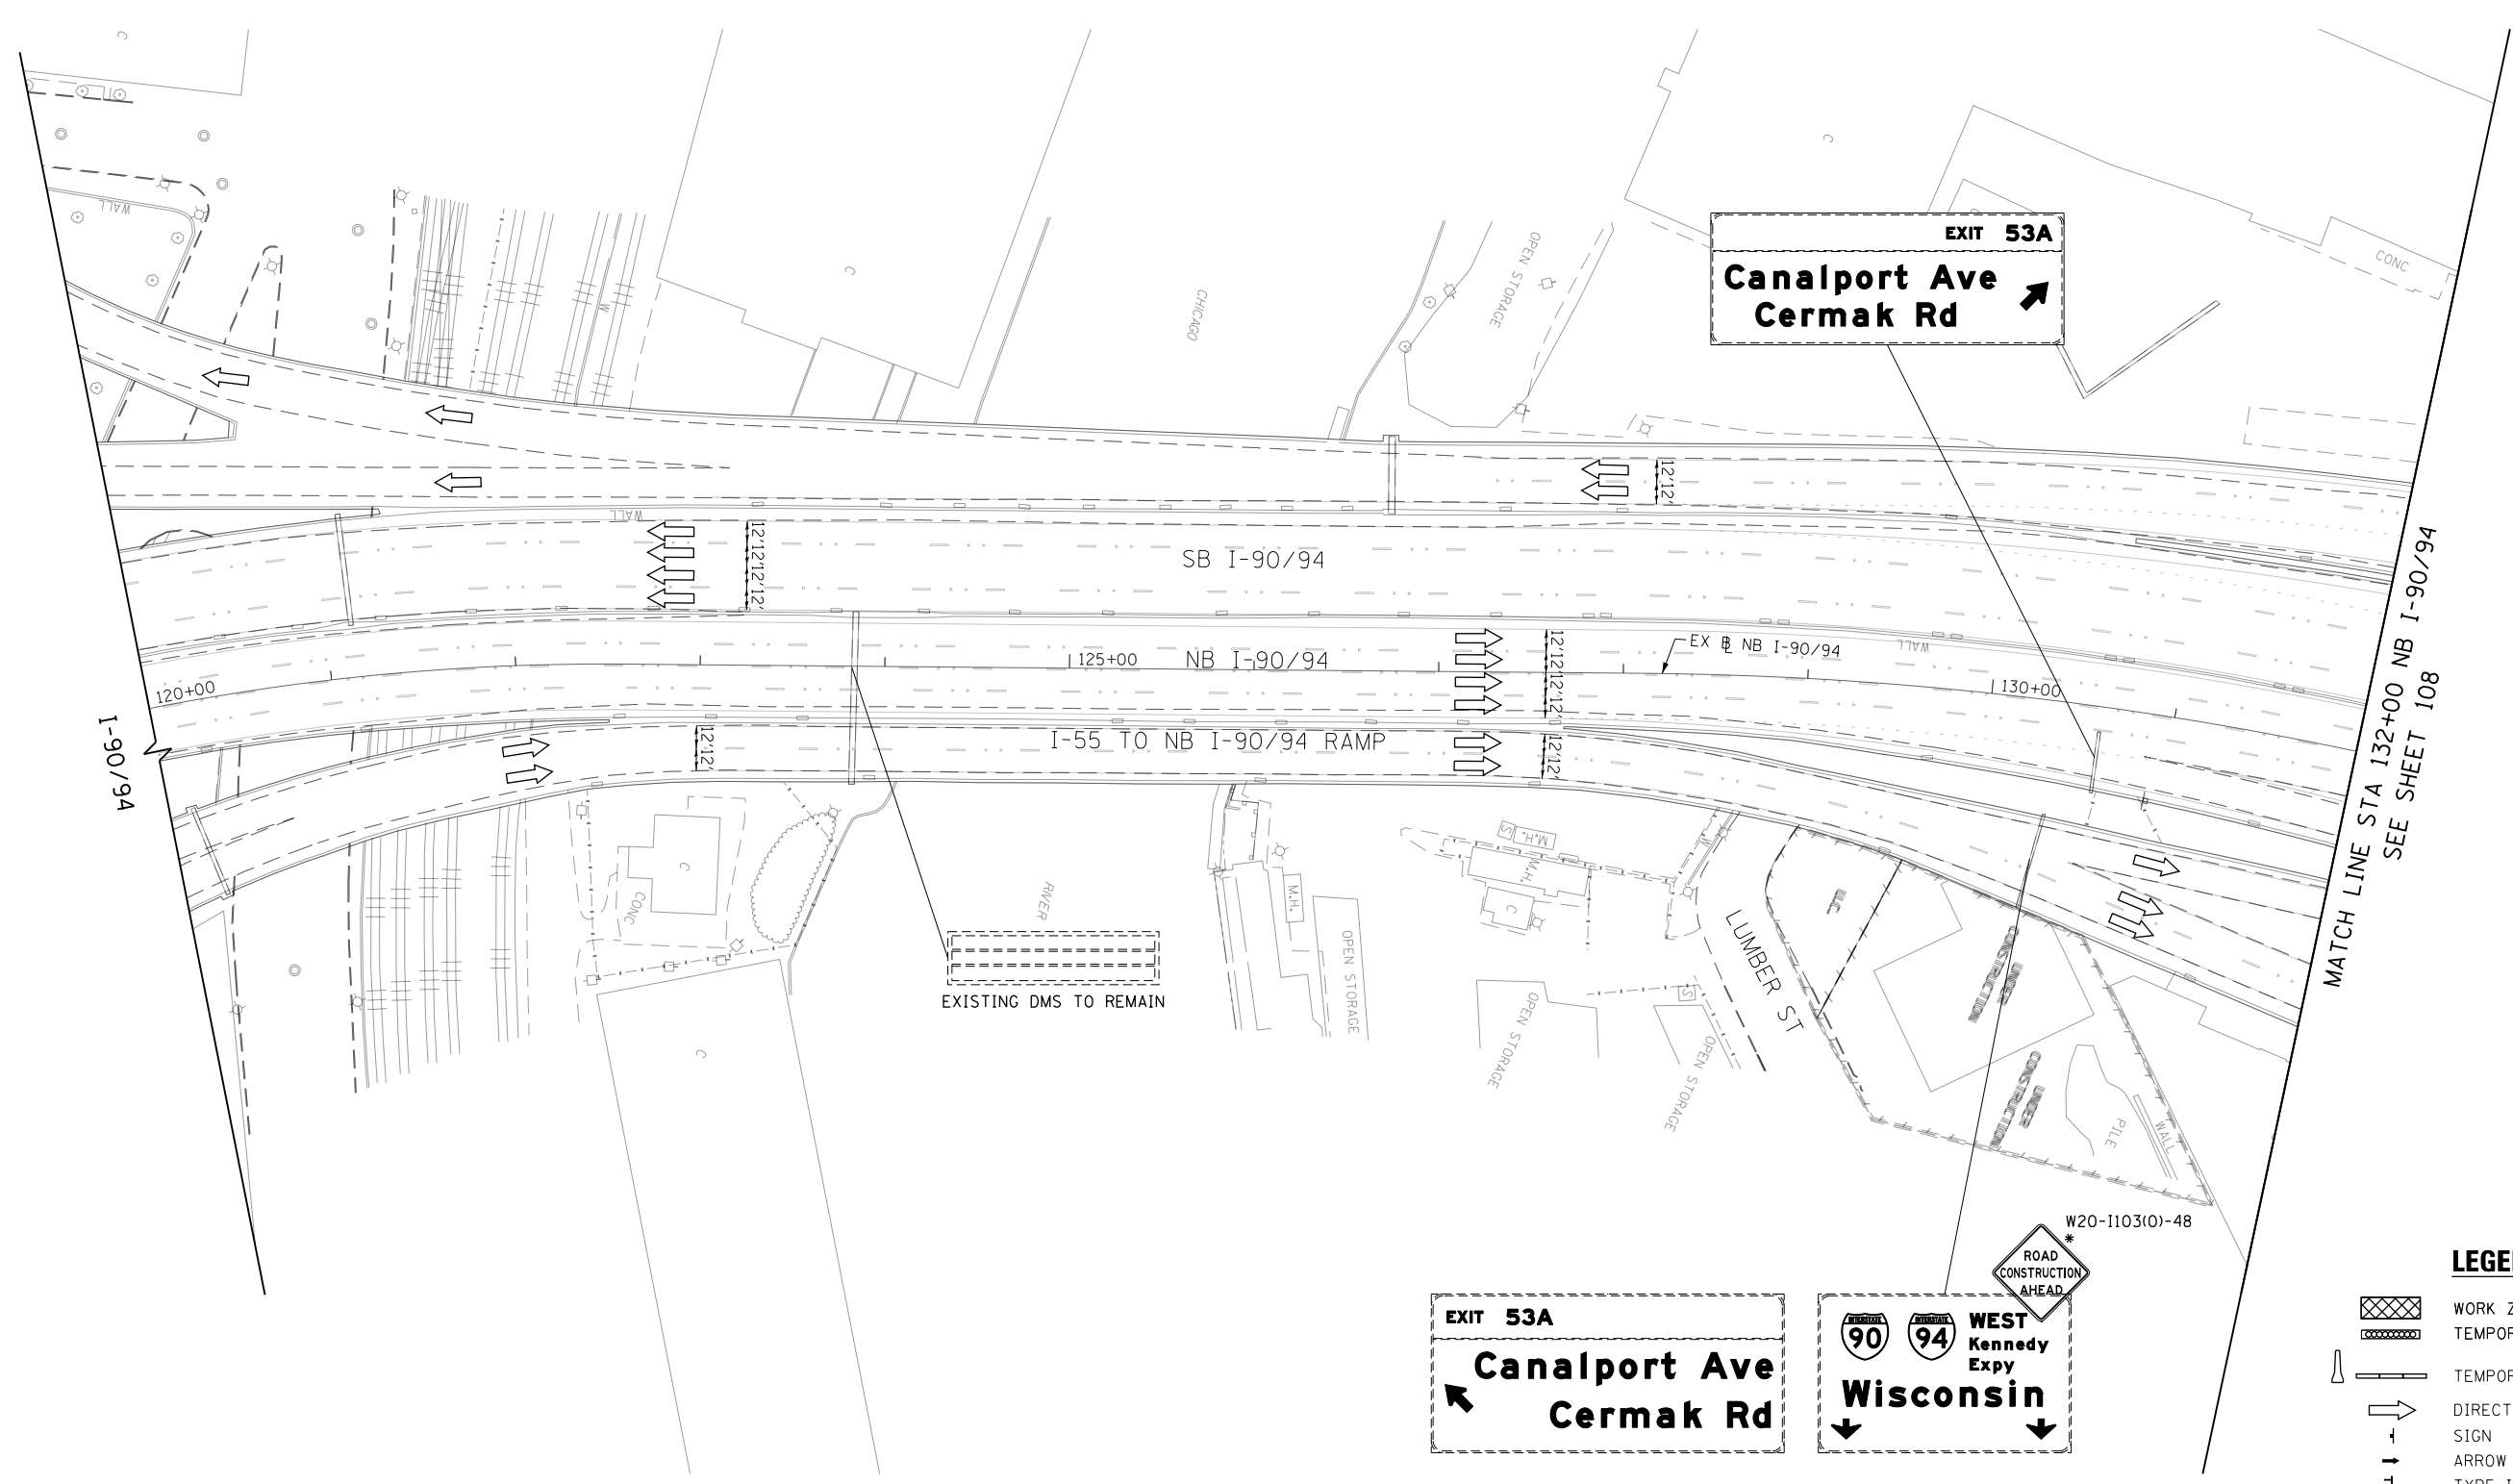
EXIT 53A
Canalport Ave
Cermak Rd

WALL
WALL
CHICAGO
OPEN STORAGE
CONC

12' 12'
12' 12' 12' 12'
SB I-90/94
EX ℄ NB I-90/94
WALL
125+00
NB I-90/94
12' 12' 12' 12'
120+00
130+00
I-55 TO NB I-90/94 RAMP
12' 12'
12' 12'

I-90/94

MATCH LINE STA 132+00 NB I-90/94
SEE SHEET 108

CONC
RIVER
M.H.
M.H.
M.H.
OPEN STORAGE
OPEN STORAGE
OPEN STORAGE
LUMBER ST
UNDER CONSTRUCTION
UNDER CONSTRUCTION
PILE
WALL

EXISTING DMS TO REMAIN

W20-I103(0)-48
*
ROAD CONSTRUCTION AHEAD

EXIT 53A
Canalport Ave
Cermak Rd

90 94 WEST
Kennedy
Expy
Wisconsin

LEGE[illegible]
WORK Z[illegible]
TEMPOR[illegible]
TEMPOR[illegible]
DIRECT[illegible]
SIGN
ARROW
TYPE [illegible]